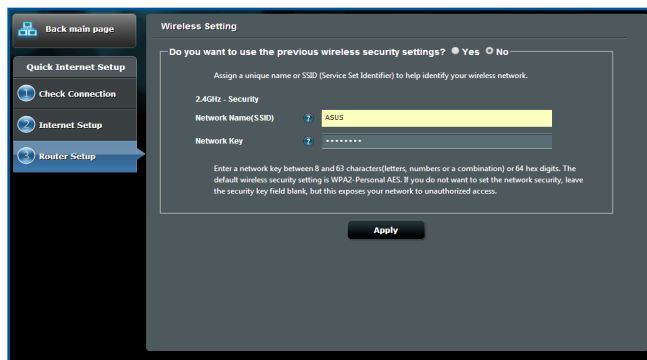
Back main page

Quick Internet Setup

1 Check Connection

2 Internet Setup

3 Router Setup

Wireless Setting

Do you want to use the previous wireless security settings? Yes No

Assign a unique name or SSID (Service Set Identifier) to help identify your wireless network.

2.4GHz - Security

Network Name(SSID) ? ASUS

Network Key ? ••••••••

Enter a network key between 8 and 63 characters(letters, numbers or a combination) or 64 hex digits. The default wireless security setting is WPA2-Personal AES. If you do not want to set the network security, leave the security key field blank, but this exposes your network to unauthorized access.

Apply